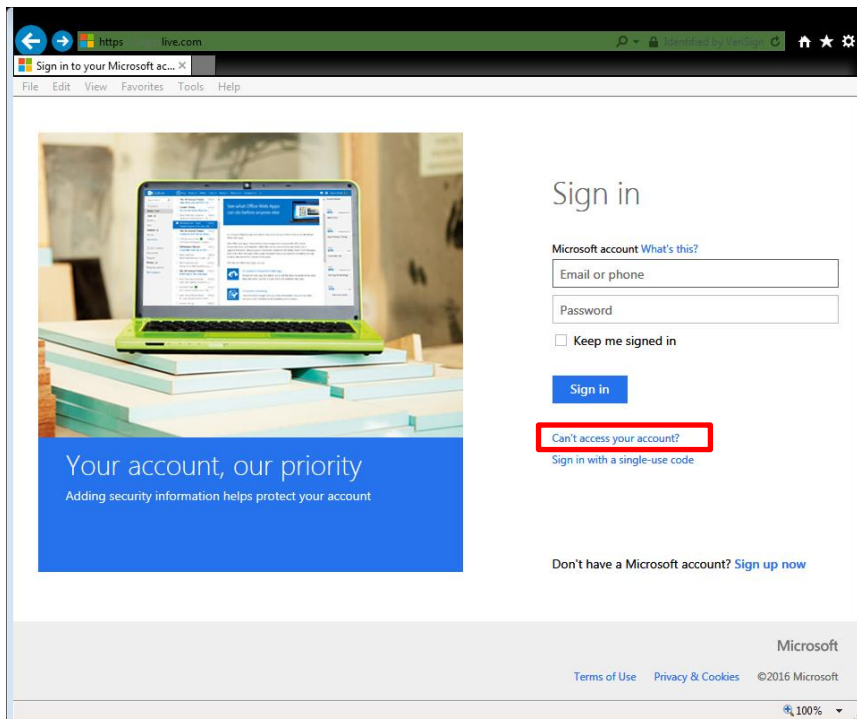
https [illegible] live.com
Identified by VeriSign
Sign in to your Microsoft ac...
File Edit View Favorites Tools Help

Sign in

Microsoft account What's this?
Email or phone
Password
Keep me signed in
Sign in
Can't access your account?
Sign in with a single-use code

Your account, our priority
Adding security information helps protect your account

Don't have a Microsoft account? Sign up now

Microsoft
Terms of Use Privacy & Cookies ©2016 Microsoft
100%